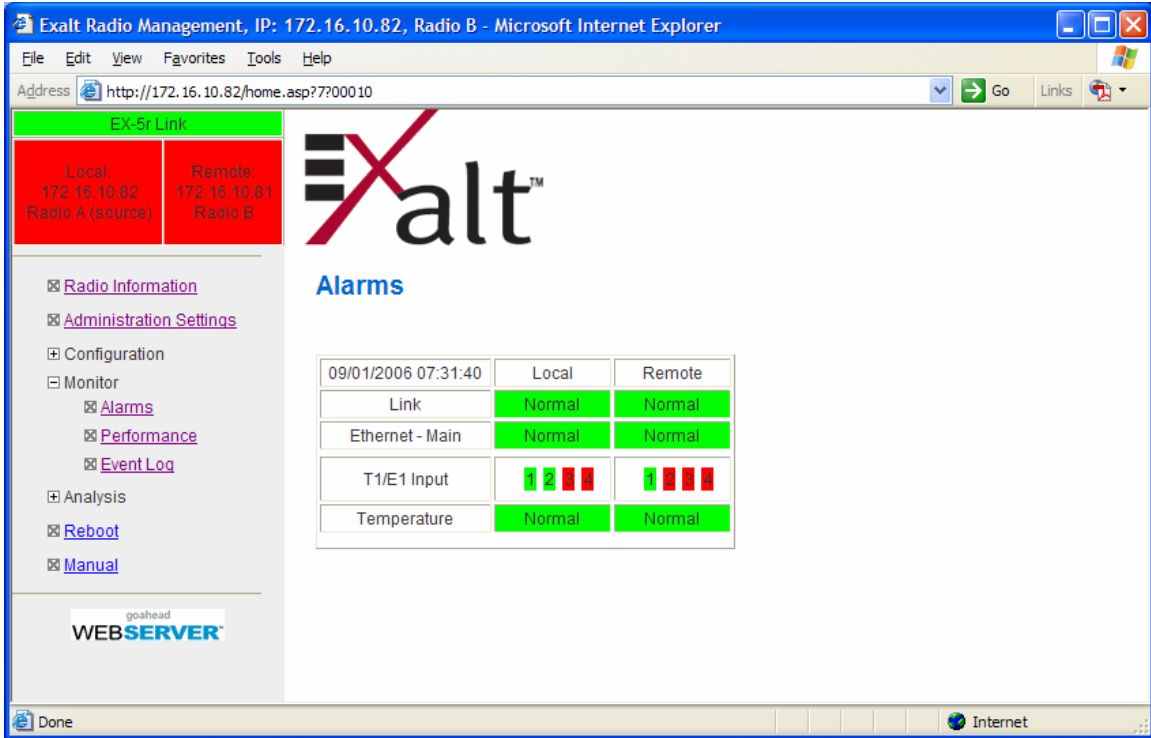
Exalt Radio Management, IP: 172.16.10.82, Radio B - Microsoft Internet Explorer

File Edit View Favorites Tools Help

Address http://172.16.10.82/home.asp?7?00010 Go Links

EX-5r Link

Local: 172.16.10.82 Radio A (source)

Remote: 172.16.10.81 Radio B

Radio Information

Administration Settings

Configuration

Monitor

Alarms

Performance

Event Log

Analysis

Reboot

Manual

goahead WEBSERVER

Exalt™

Alarms

| 09/01/2006 07:31:40 | Local | Remote |
|---|---|---|
| Link | Normal | Normal |
| Ethernet - Main | Normal | Normal |
| T1/E1 Input | 1 2 3 4 | 1 2 3 4 |
| Temperature | Normal | Normal |

Done

Internet